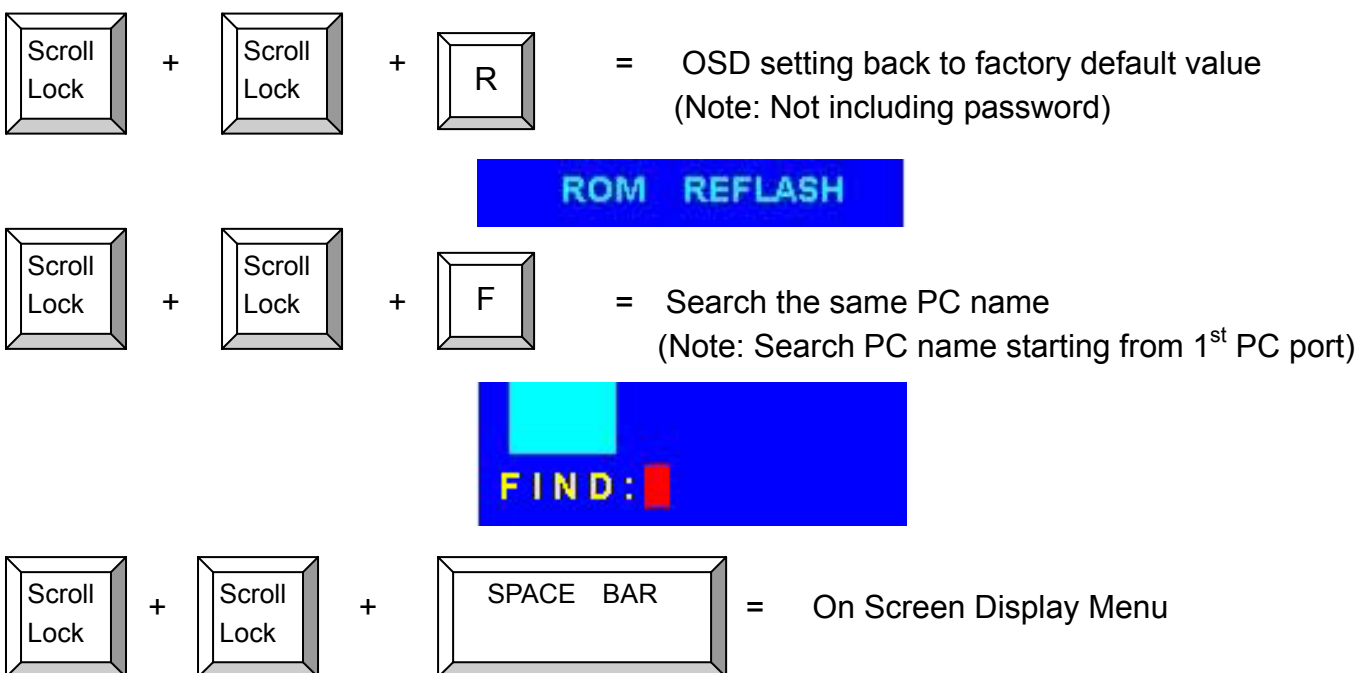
Scroll Lock + Scroll Lock + R = OSD setting back to factory default value (Note: Not including password)

ROM REFLASH

Scroll Lock + Scroll Lock + F = Search the same PC name (Note: Search PC name starting from 1$^{st}$ PC port)

FIND:

Scroll Lock + Scroll Lock + SPACE BAR = On Screen Display Menu